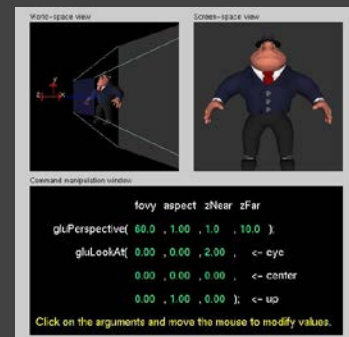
World-space view

Screen-space view

Command manipulation window

fovy aspect zNear zFar

gluPerspective( 60.0 , 1.00 , 1.0 , 10.0 );

gluLookAt( 0.00 , 0.00 , 2.00 , <- eye

0.00 , 0.00 , 0.00 , <- center

0.00 , 1.00 , 0.00 ); <- up

Click on the arguments and move the mouse to modify values.